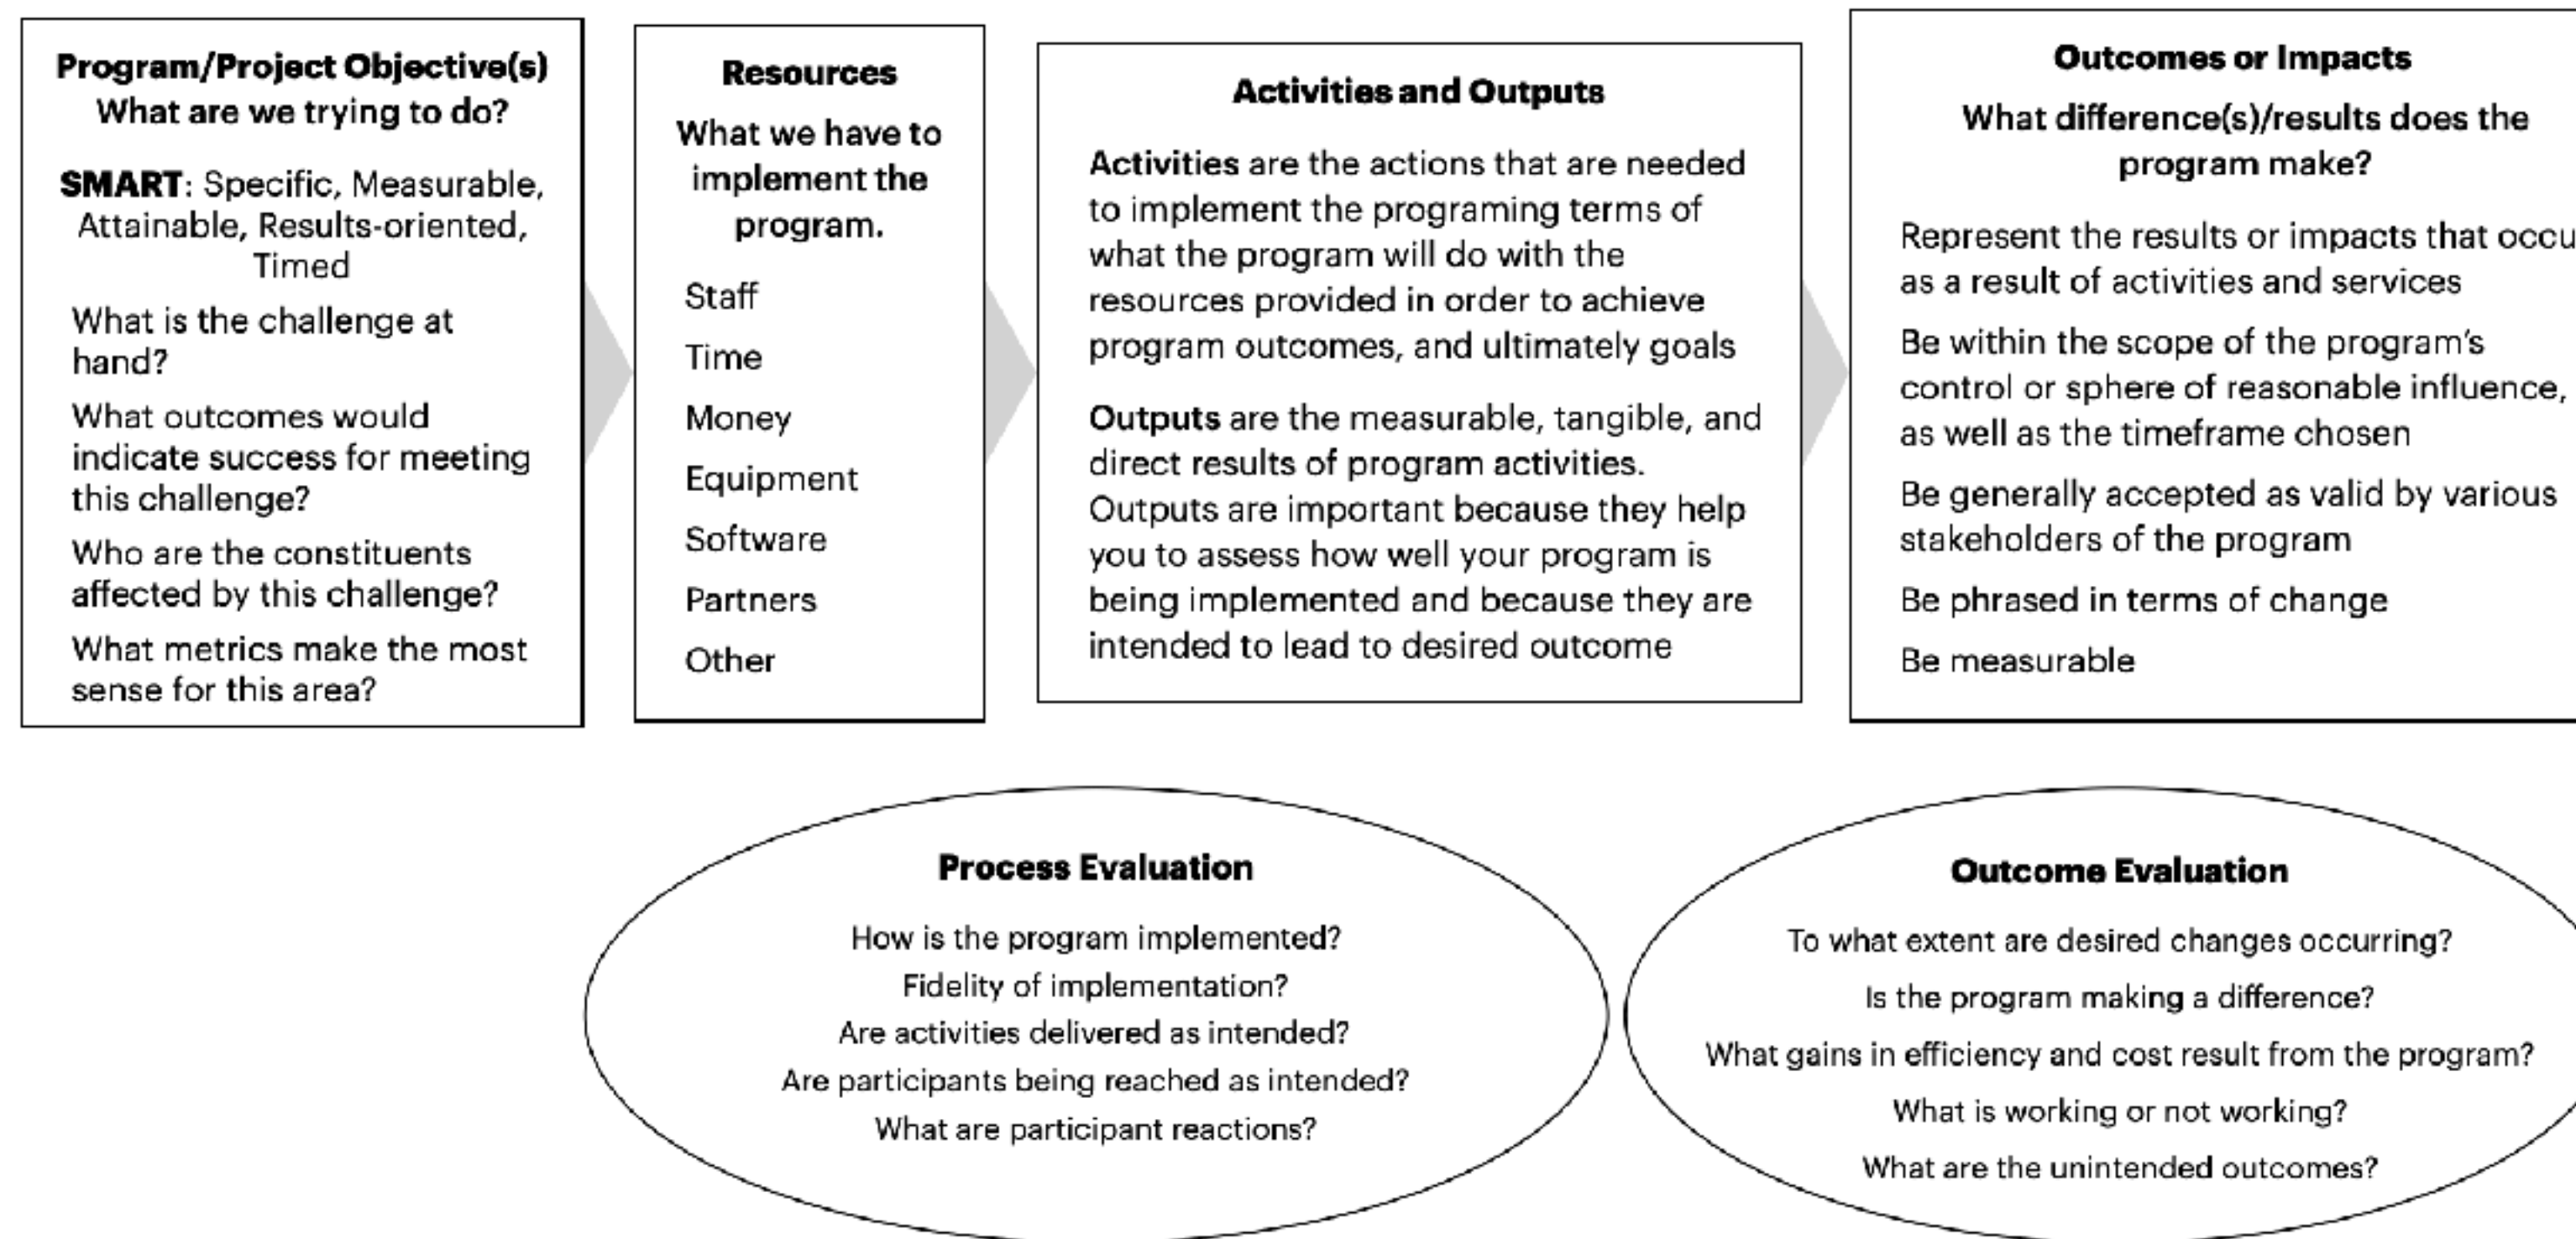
Program/Project Objective(s)
What are we trying to do?

SMART: Specific, Measurable, Attainable, Results-oriented, Timed

What is the challenge at hand?

What outcomes would indicate success for meeting this challenge?

Who are the constituents affected by this challenge?

What metrics make the most sense for this area?

Resources
What we have to implement the program.

Staff

Time

Money

Equipment

Software

Partners

Other

Activities and Outputs

Activities are the actions that are needed to implement the programing terms of what the program will do with the resources provided in order to achieve program outcomes, and ultimately goals

Outputs are the measurable, tangible, and direct results of program activities. Outputs are important because they help you to assess how well your program is being implemented and because they are intended to lead to desired outcome

Outcomes or Impacts
What difference(s)/results does the program make?

Represent the results or impacts that occu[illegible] as a result of activities and services

Be within the scope of the program's control or sphere of reasonable influence, as well as the timeframe chosen

Be generally accepted as valid by various stakeholders of the program

Be phrased in terms of change

Be measurable

Process Evaluation
How is the program implemented?
Fidelity of implementation?
Are activities delivered as intended?
Are participants being reached as intended?
What are participant reactions?

Outcome Evaluation
To what extent are desired changes occurring?
Is the program making a difference?
What gains in efficiency and cost result from the program?
What is working or not working?
What are the unintended outcomes?